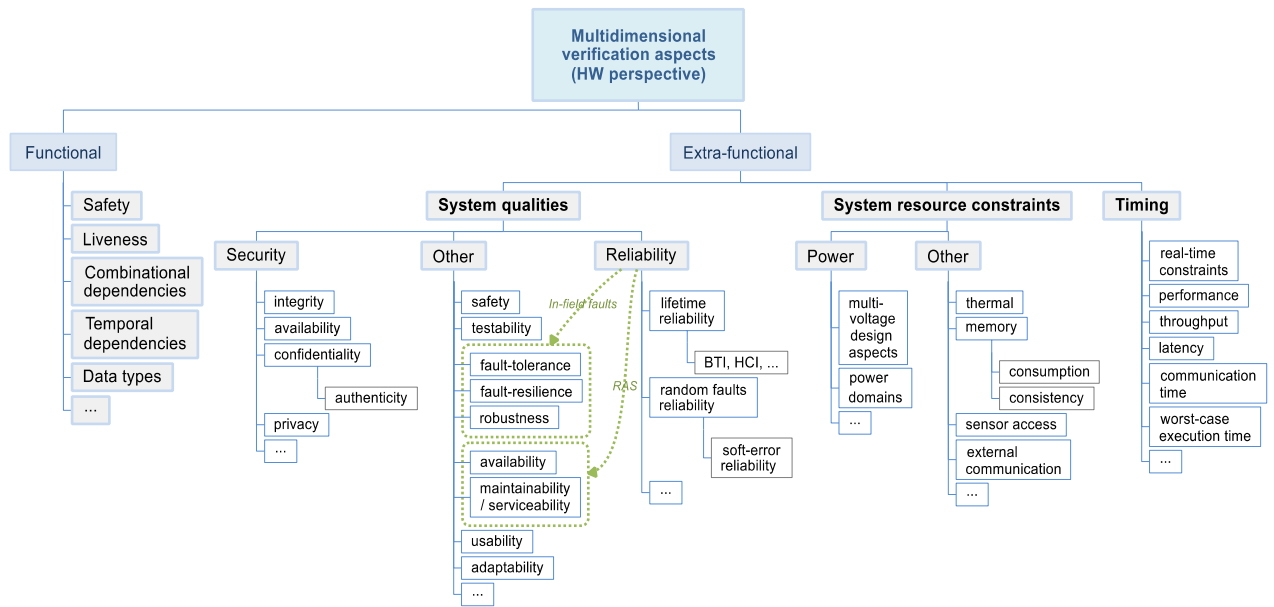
Multidimensional verification aspects (HW perspective)

Functional

Safety
Liveness
Combinational dependencies
Temporal dependencies
Data types
...

Extra-functional

System qualities

Security
integrity
availability
confidentiality
authenticity
privacy
...

Other
safety
testability
fault-tolerance
fault-resilience
robustness
availability
maintainability / serviceability
usability
adaptability
...

Reliability
In-field faults
RAS
lifetime reliability
BTI, HCI, ...
random faults reliability
soft-error reliability
...

System resource constraints

Power
multi-voltage design aspects
power domains
...

Other
thermal
memory
consumption
consistency
sensor access
external communication
...

Timing
real-time constraints
performance
throughput
latency
communication time
worst-case execution time
...